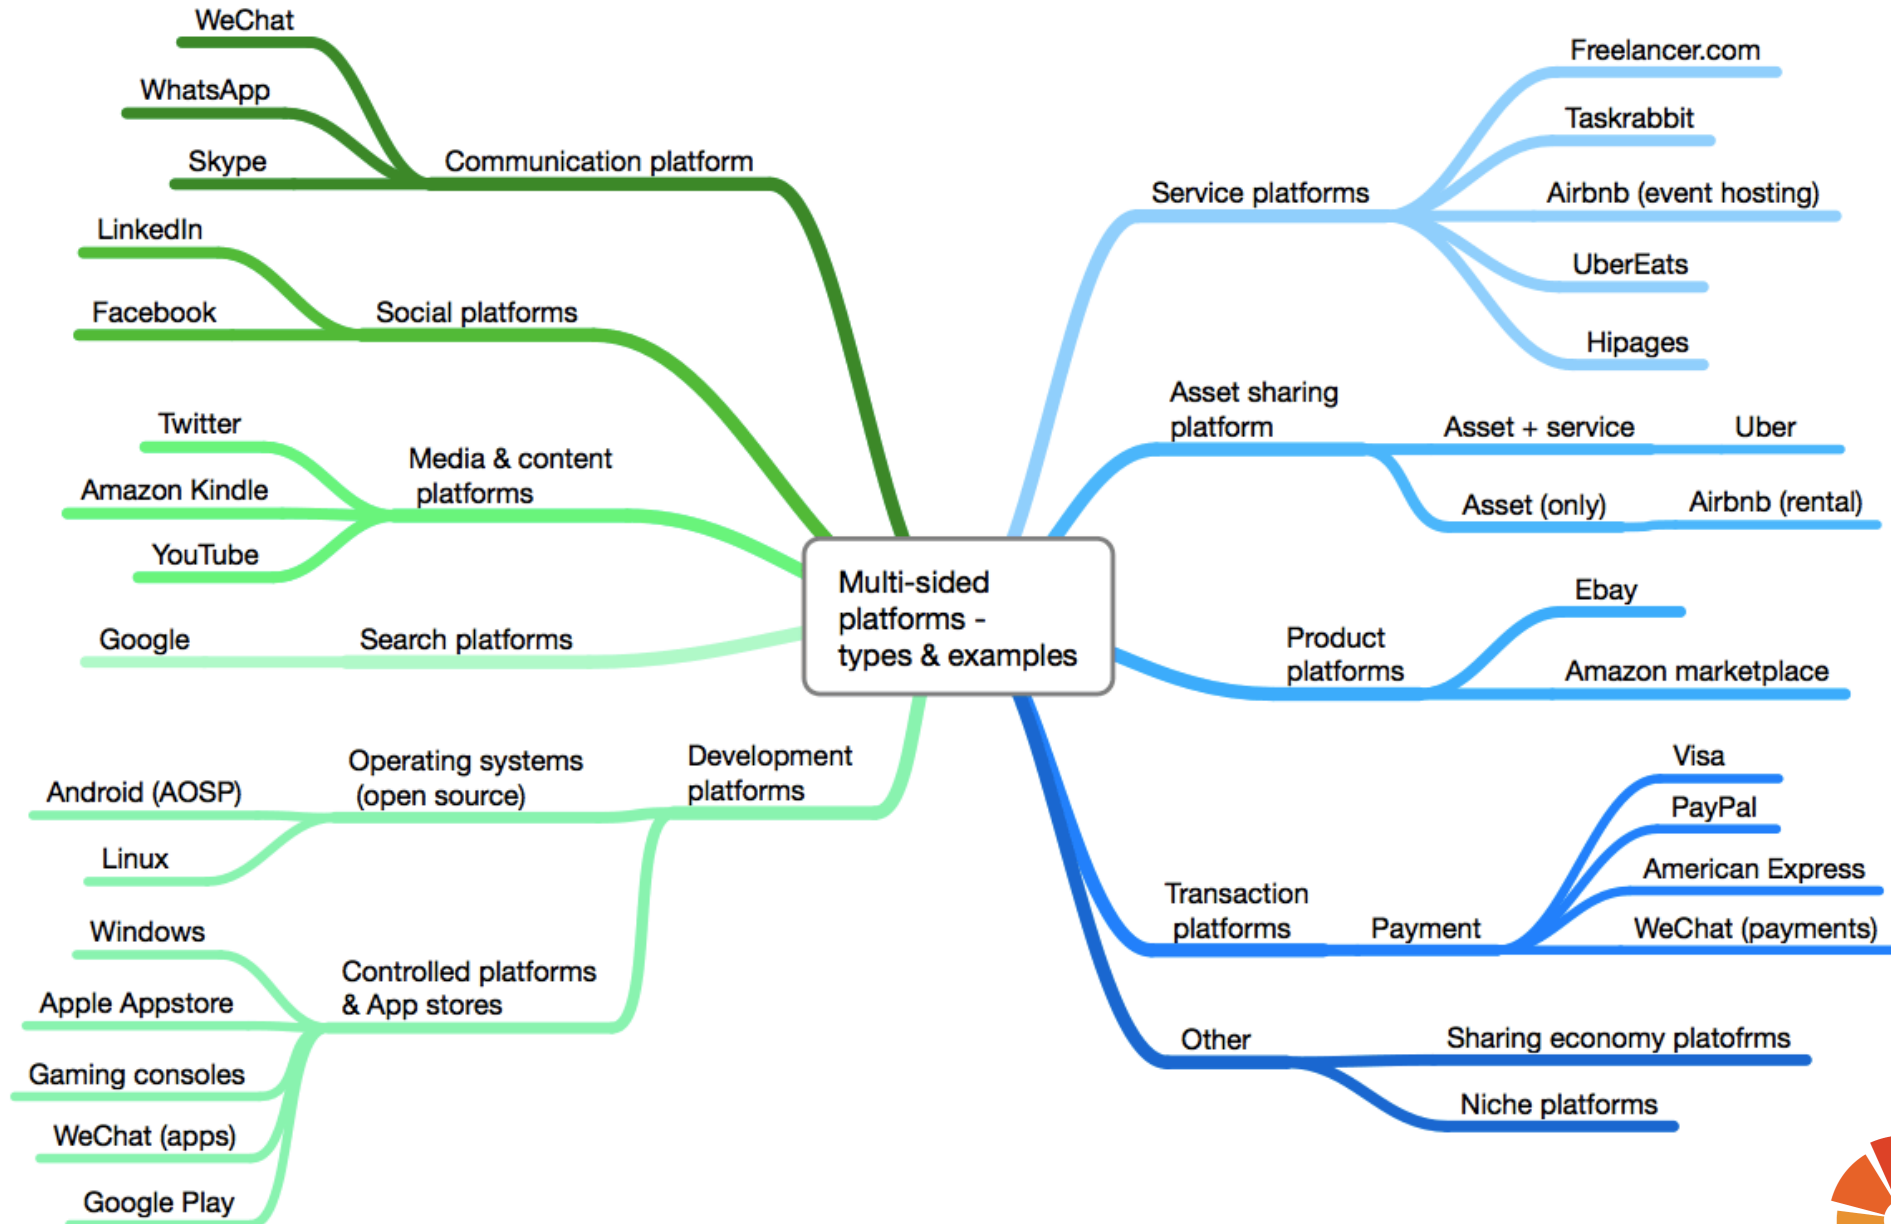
Multi-sided platforms - types & examples

Communication platform
WeChat
WhatsApp
Skype

Social platforms
LinkedIn
Facebook

Media & content platforms
Twitter
Amazon Kindle
YouTube

Search platforms
Google

Development platforms
Operating systems (open source)
Android (AOSP)
Linux
Controlled platforms & App stores
Windows
Apple Appstore
Gaming consoles
WeChat (apps)
Google Play

Service platforms
Freelancer.com
Taskrabbit
Airbnb (event hosting)
UberEats
Hipages

Asset sharing platform
Asset + service
Uber
Asset (only)
Airbnb (rental)

Product platforms
Ebay
Amazon marketplace

Transaction platforms
Payment
Visa
PayPal
American Express
WeChat (payments)

Other
Sharing economy platofrms
Niche platforms